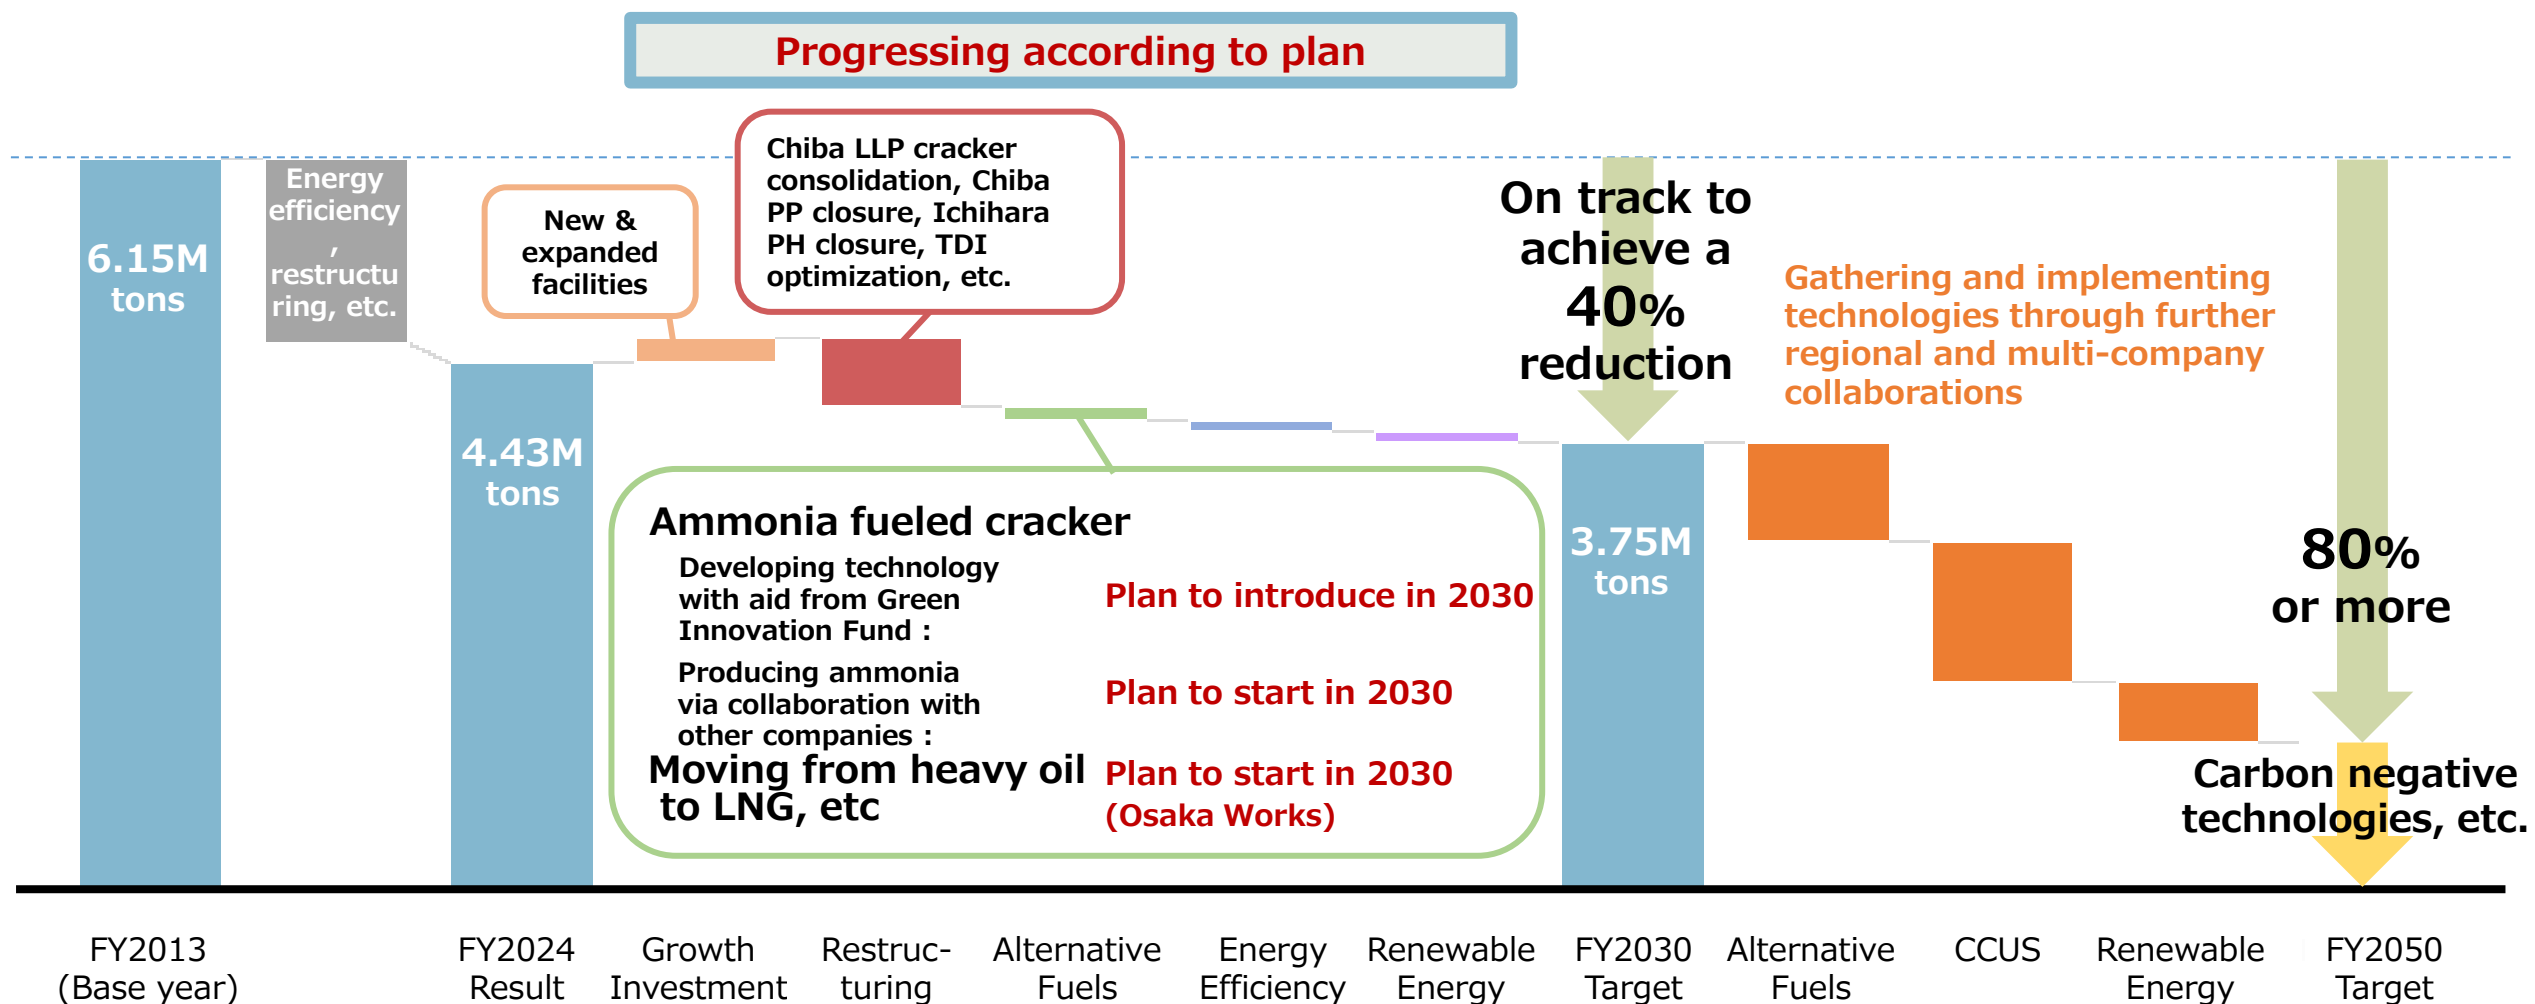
Progressing according to plan

6.15M tons

Energy efficiency, restructuring, etc.

New & expanded facilities

Chiba LLP cracker consolidation, Chiba PP closure, Ichihara PH closure, TDI optimization, etc.

On track to achieve a 40% reduction

Gathering and implementing technologies through further regional and multi-company collaborations

4.43M tons

Ammonia fueled cracker

Developing technology with aid from Green Innovation Fund :

Plan to introduce in 2030

Producing ammonia via collaboration with other companies :

Plan to start in 2030

Moving from heavy oil to LNG, etc

Plan to start in 2030 (Osaka Works)

3.75M tons

80% or more

Carbon negative technologies, etc.

FY2013 (Base year)

FY2024 Result

Growth Investment

Restruc-turing

Alternative Fuels

Energy Efficiency

Renewable Energy

FY2030 Target

Alternative Fuels

CCUS

Renewable Energy

FY2050 Target